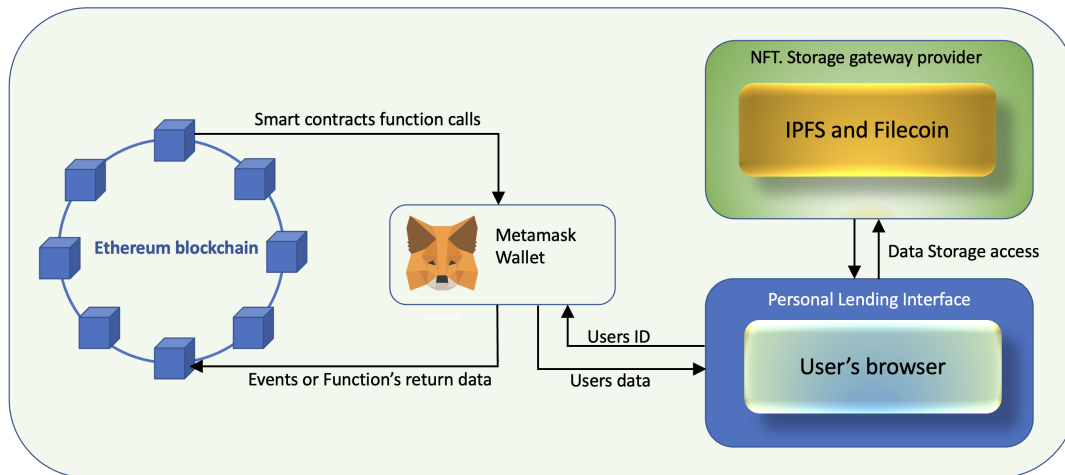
NFT. Storage gateway provider

IPFS and Filecoin

Smart contracts function calls

Ethereum blockchain

Metamask Wallet

Data Storage access

Personal Lending Interface

Users ID

User's browser

Events or Function's return data

Users data